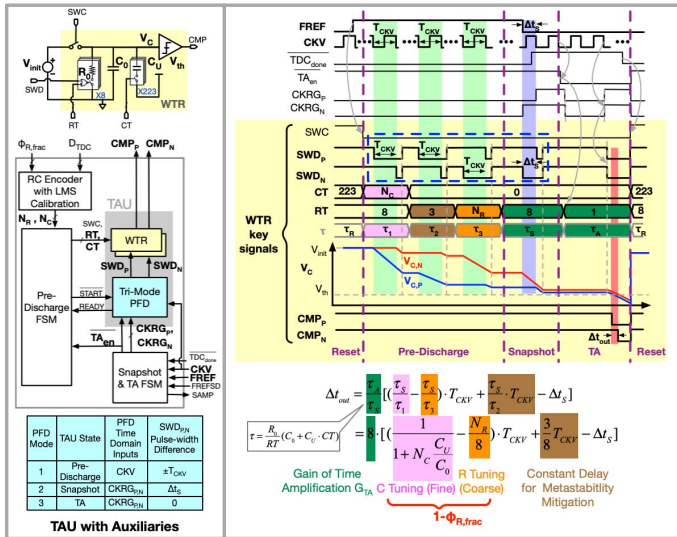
SWC
$V_{init}$
SWD
$R_0$
X8
RT
$C_0$
$C_U$
X223
CT
$V_C$
CMP
$V_{th}$
WTR

$\Phi_{R,frac}$
$D_{TDC}$
$CMP_P$
$CMP_N$
RC Encoder with LMS Calibration
TAU
$N_R$, $N_C$
SWC, RT, CT
WTR
$SWD_P$
$SWD_N$
Pre-Discharge FSM
START
READY
Tri-Mode PFD
$CKRG_P$, $CKRG_N$
$TA_{en}$
Snapshot & TA FSM
$\overline{TDC_{done}}$
CKV
FREF
FREFSD
SAMP

| PFD Mode | TAU State | PFD Time Domain Inputs | $SWD_{P,N}$ Pulse-width Difference |
|---|---|---|---|
| 1 | Pre-Discharge | CKV | $\pm T_{CKV}$ |
| 2 | Snapshot | $CKRG_{P,N}$ | $\Delta t_S$ |
| 3 | TA | $CKRG_{P,N}$ | 0 |

TAU with Auxiliaries

FREF
CKV
$T_{CKV}$
$T_{CKV}$
$T_{CKV}$
$\Delta t_S$
$\overline{TDC_{done}}$
$TA_{en}$
$CKRG_P$
$CKRG_N$
SWC
$SWD_P$
$SWD_N$
$T_{CKV}$
$T_{CKV}$
$T_{CKV}$
$\Delta t_S$
CT
223
$N_C$
0
223
RT
8
3
$N_R$
8
1
8
WTR key signals
$\tau$
$\tau_R$
$\tau_1$
$\tau_2$
$\tau_3$
$\tau_S$
$\tau_A$
$\tau_R$
$V_{init}$
$V_C$
$V_{C,N}$
$V_{C,P}$
$V_{th}$
$CMP_P$
$CMP_N$
$\Delta t_{out}$
Reset
Pre-Discharge
Snapshot
TA
Reset

$\Delta t_{out} = \frac{\tau_A}{\tau_S} \cdot [(\frac{\tau_S}{\tau_1} - \frac{\tau_S}{\tau_3}) \cdot T_{CKV} + \frac{\tau_S}{\tau_2} \cdot T_{CKV} - \Delta t_S]$

$\tau = \frac{R_0}{RT} (C_0 + C_U \cdot CT)$

$= 8 \cdot [(\frac{1}{1 + N_C \frac{C_U}{C_0}} - \frac{N_R}{8}) \cdot T_{CKV} + \frac{3}{8} T_{CKV} - \Delta t_S]$

Gain of Time Amplification $G_{TA}$
C Tuning (Fine)
R Tuning (Coarse)
Constant Delay for Metastabitlity Mitigation
$1-\Phi_{R,frac}$